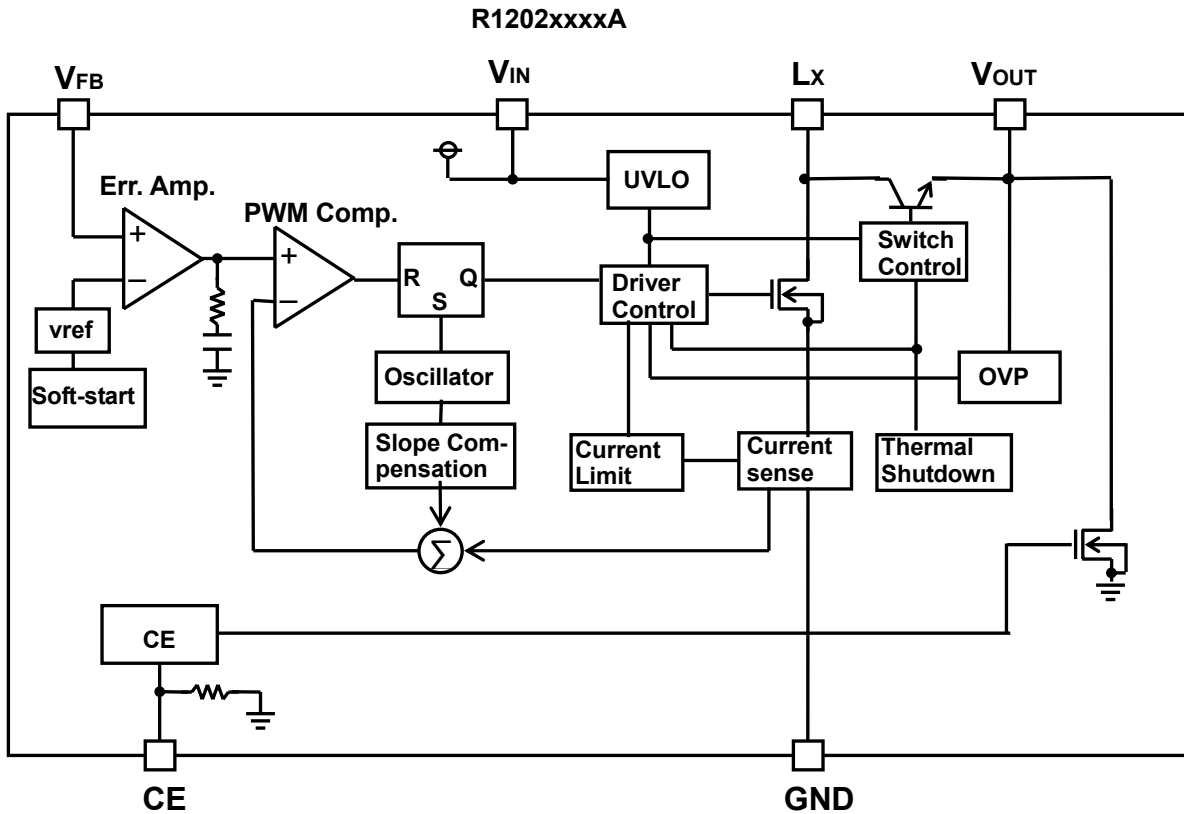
R1202xxxxA

$V_{FB}$

$V_{IN}$

$L_X$

$V_{OUT}$

UVLO

Err. Amp.

PWM Comp.

Switch Control

+

−

+

−

R

Q

S

Driver Control

vref

Soft-start

Oscillator

OVP

Slope Compensation

Current Limit

Current sense

Thermal Shutdown

$\sum$

CE

CE

GND